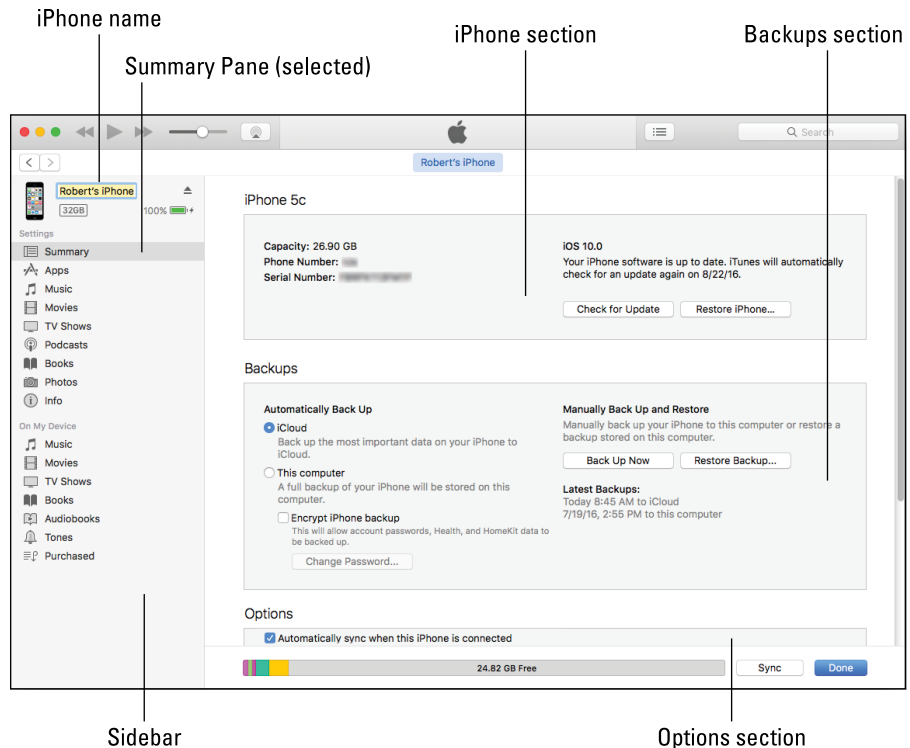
iPhone name

Summary Pane (selected)

iPhone section

Backups section

Search

Robert's iPhone

Robert's iPhone

32GB 100%

Settings

Summary

Apps

Music

Movies

TV Shows

Podcasts

Books

Photos

Info

On My Device

Music

Movies

TV Shows

Books

Audiobooks

Tones

Purchased

iPhone 5c

Capacity: 26.90 GB

Phone Number: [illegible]

Serial Number: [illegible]

iOS 10.0

Your iPhone software is up to date. iTunes will automatically check for an update again on 8/22/16.

Check for Update

Restore iPhone...

Backups

Automatically Back Up

iCloud

Back up the most important data on your iPhone to iCloud.

This computer

A full backup of your iPhone will be stored on this computer.

Encrypt iPhone backup

This will allow account passwords, Health, and HomeKit data to be backed up.

Change Password...

Manually Back Up and Restore

Manually back up your iPhone to this computer or restore a backup stored on this computer.

Back Up Now

Restore Backup...

Latest Backups:

Today 8:45 AM to iCloud

7/19/16, 2:55 PM to this computer

Options

Automatically sync when this iPhone is connected

24.82 GB Free

Sync

Done

Sidebar

Options section